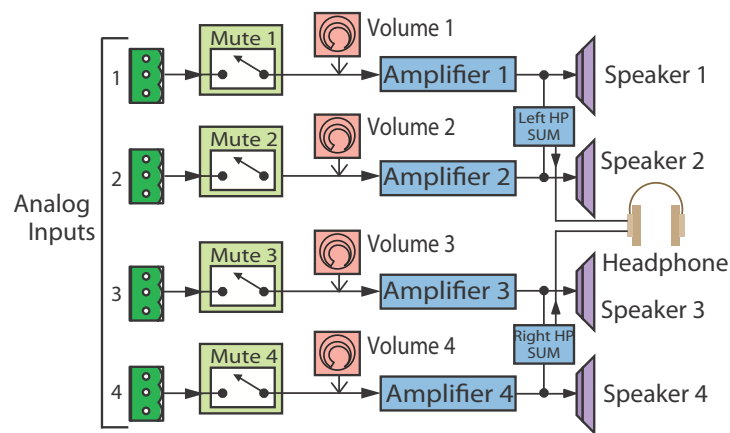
Analog Inputs

1
Mute 1
Volume 1
Amplifier 1
Speaker 1

Left HP SUM

2
Mute 2
Volume 2
Amplifier 2
Speaker 2

Headphone

3
Mute 3
Volume 3
Amplifier 3
Speaker 3

Right HP SUM

4
Mute 4
Volume 4
Amplifier 4
Speaker 4